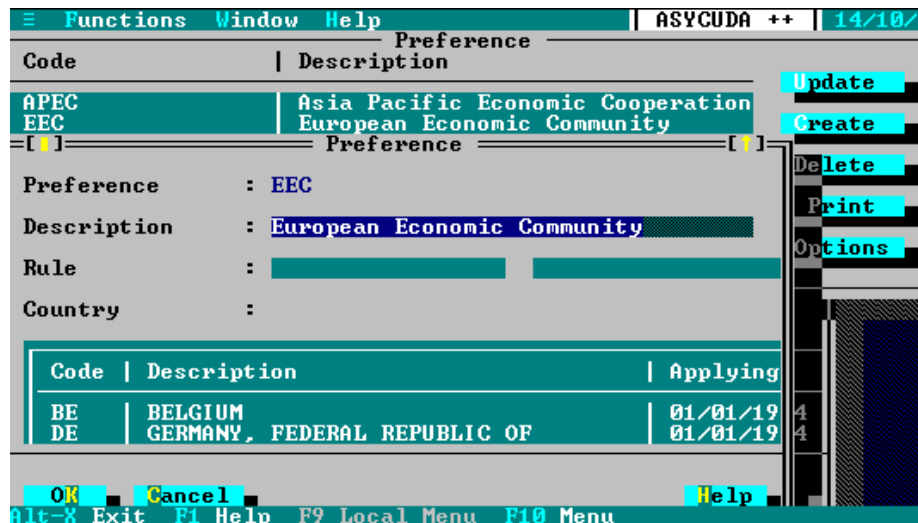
≡ Functions Window Help | ASYCUDA ++ | 14/10/

Preference

Code | Description

APEC | Asia Pacific Economic Cooperation
EEC | European Economic Community

Update

Create

Delete

Print

Options

Preference

Preference : EEC

Description : European Economic Community

Rule :

Country :

| Code | Description | Applying |
|---|---|---|
| BE | BELGIUM | 01/01/19 |
| DE | GERMANY, FEDERAL REPUBLIC OF | 01/01/19 |

4
4

OK Cancel Help

Alt-X Exit F1 Help F9 Local Menu F10 Menu